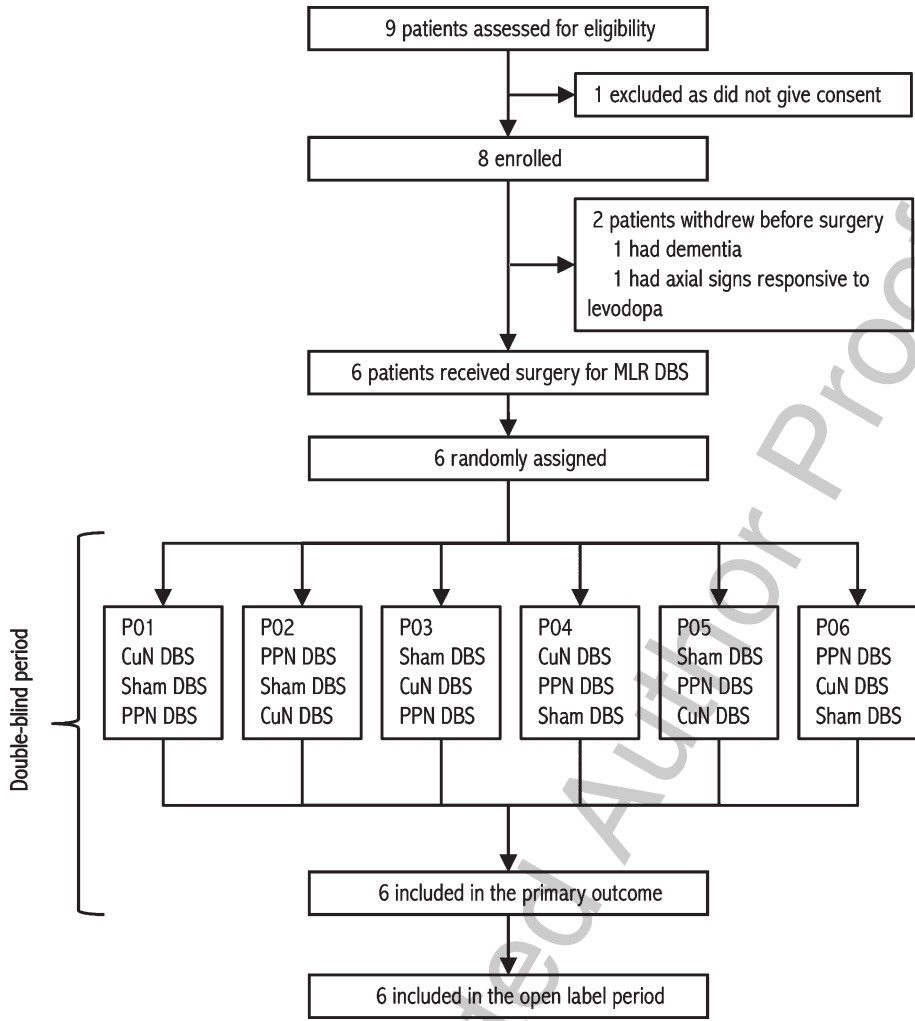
9 patients assessed for eligibility

1 excluded as did not give consent

8 enrolled

2 patients withdrew before surgery
1 had dementia
1 had axial signs responsive to levodopa

6 patients received surgery for MLR DBS

6 randomly assigned

Double-blind period

P01
CuN DBS
Sham DBS
PPN DBS

P02
PPN DBS
Sham DBS
CuN DBS

P03
Sham DBS
CuN DBS
PPN DBS

P04
CuN DBS
PPN DBS
Sham DBS

P05
Sham DBS
PPN DBS
CuN DBS

P06
PPN DBS
CuN DBS
Sham DBS

6 included in the primary outcome

6 included in the open label period

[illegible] Author Proof